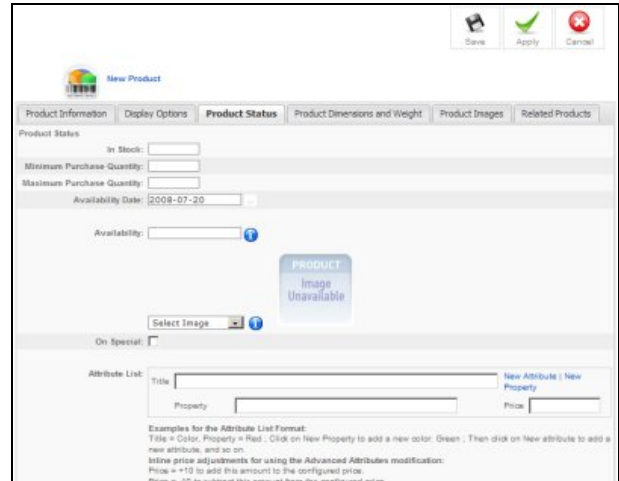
Save Apply Cancel

New Product

Product Information | Display Options | Product Status | Product Dimensions and Weight | Product Images | Related Products

Product Status

In Stock:

Minimum Purchase Quantity:

Maximum Purchase Quantity:

Availability Date: 2008-07-20

Availability:

PRODUCT
Image
Unavailable

Select Image

On Special:

Attribute List: Title

New Attribute | New Property

Property

Price

Examples for the Attribute List Format:
Title = Color, Property = Red ; Click on New Property to add a new color: Green ; Then click on New attribute to add a new attribute, and so on.
Inline price adjustments for using the Advanced Attributes modification:
Price = +10 to add this amount to the configured price.
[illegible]